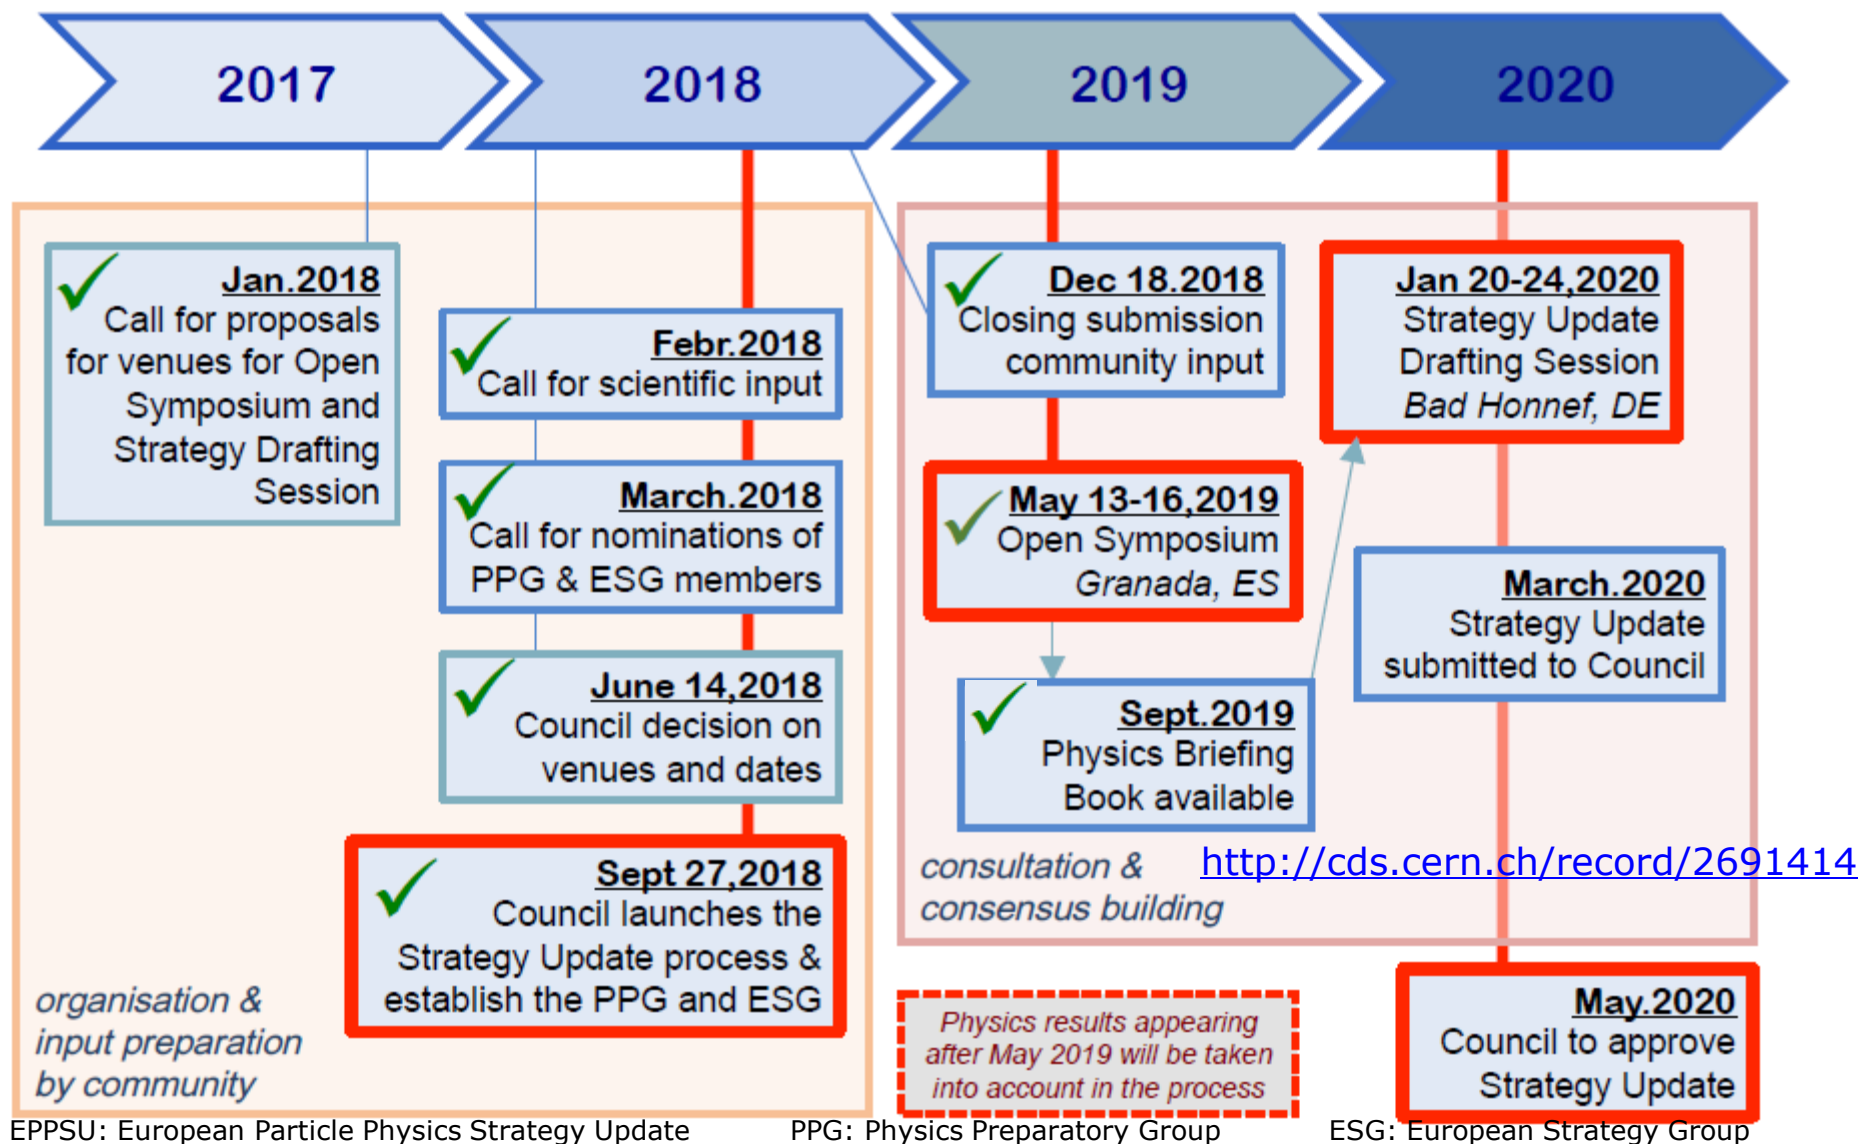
2017

2018

2019

2020

Jan.2018
Call for proposals for venues for Open Symposium and Strategy Drafting Session

Febr.2018
Call for scientific input

March.2018
Call for nominations of PPG & ESG members

June 14,2018
Council decision on venues and dates

Sept 27,2018
Council launches the Strategy Update process & establish the PPG and ESG

organisation & input preparation by community

Dec 18.2018
Closing submission community input

May 13-16,2019
Open Symposium
Granada, ES

Sept.2019
Physics Briefing Book available

consultation & consensus building

http://cds.cern.ch/record/2691414

Jan 20-24,2020
Strategy Update Drafting Session
Bad Honnef, DE

March.2020
Strategy Update submitted to Council

Physics results appearing after May 2019 will be taken into account in the process

May.2020
Council to approve Strategy Update

EPPSU: European Particle Physics Strategy Update PPG: Physics Preparatory Group ESG: European Strategy Group